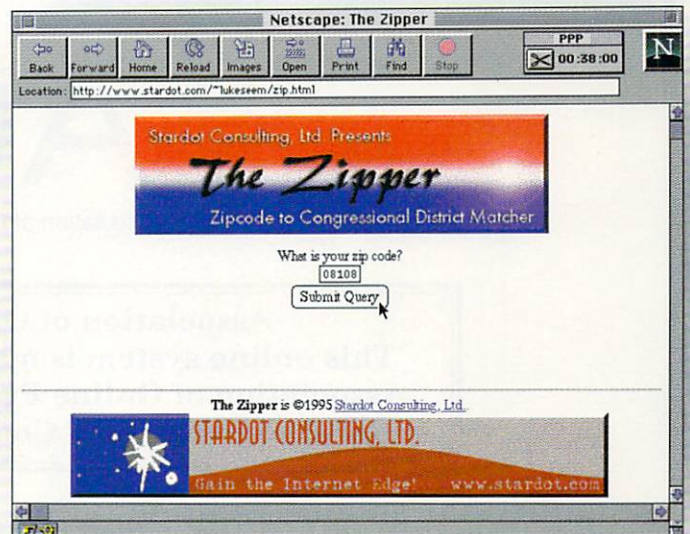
Netscape: The Zipper

Back Forward Home Reload Images Open Print Find Stop

PPP
00:38:00

N

Location: http://www.stardot.com/~lukeseem/zip.html

Stardot Consulting, Ltd. Presents
The Zipper
Zipcode to Congressional District Matcher

What is your zip code?
08108
Submit Query

The Zipper is ©1995 Stardot Consulting, Ltd.

STARDOT CONSULTING, LTD.
Gain the Internet Edge! www.stardot.com